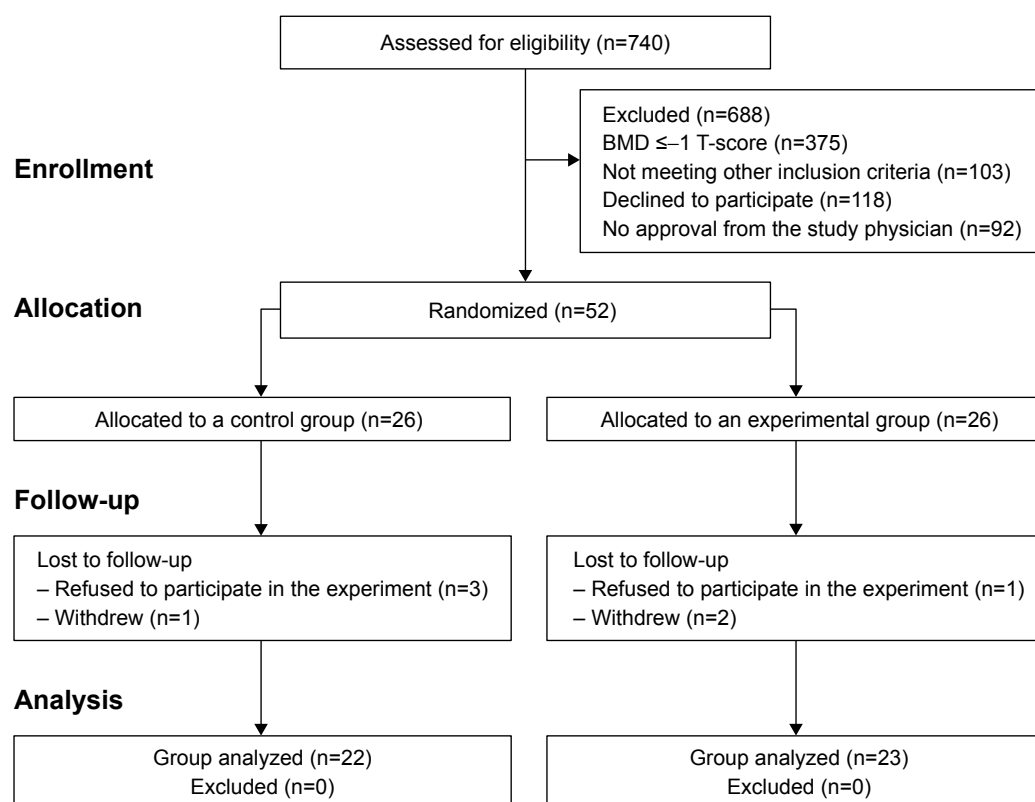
Assessed for eligibility (n=740)

Excluded (n=688)
BMD ≤−1 T-score (n=375)
Not meeting other inclusion criteria (n=103)
Declined to participate (n=118)
No approval from the study physician (n=92)

Enrollment

Allocation

Randomized (n=52)

Allocated to a control group (n=26)

Allocated to an experimental group (n=26)

Follow-up

Lost to follow-up
– Refused to participate in the experiment (n=3)
– Withdrew (n=1)

Lost to follow-up
– Refused to participate in the experiment (n=1)
– Withdrew (n=2)

Analysis

Group analyzed (n=22)
Excluded (n=0)

Group analyzed (n=23)
Excluded (n=0)